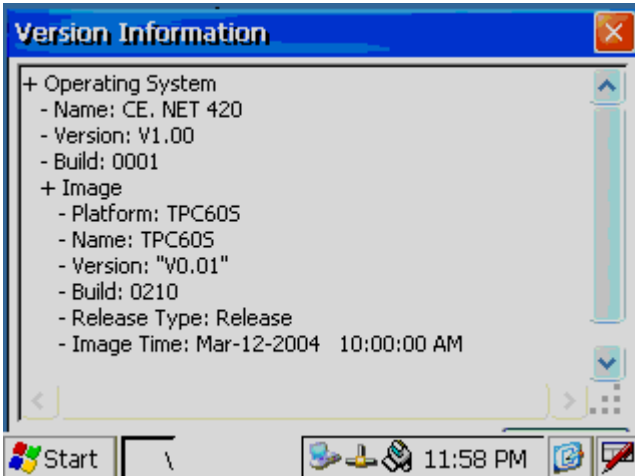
Version Information

+ Operating System
- Name: CE. NET 420
- Version: V1.00
- Build: 0001
+ Image
- Platform: TPC60S
- Name: TPC60S
- Version: "V0.01"
- Build: 0210
- Release Type: Release
- Image Time: Mar-12-2004 10:00:00 AM

Start \ 11:58 PM